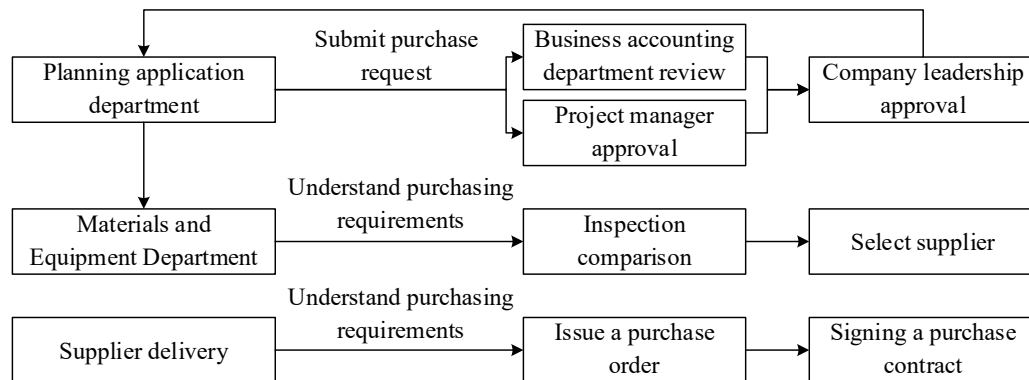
Planning application department

Submit purchase request

Business accounting department review

Project manager approval

Company leadership approval

Materials and Equipment Department

Understand purchasing requirements

Inspection comparison

Select supplier

Supplier delivery

Understand purchasing requirements

Issue a purchase order

Signing a purchase contract